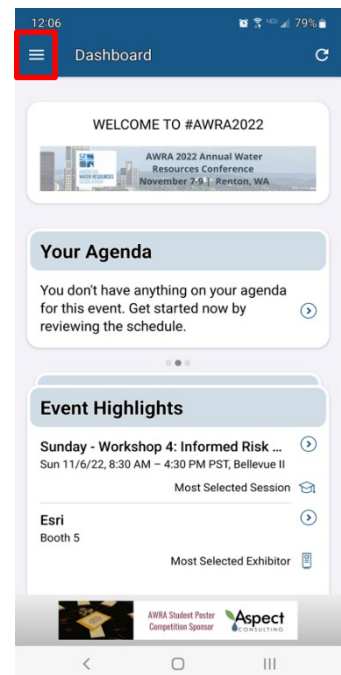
12:06 79%

Dashboard

WELCOME TO #AWRA2022

AWRA 2022 Annual Water Resources Conference November 7-9 | Renton, WA

Your Agenda

You don't have anything on your agenda for this event. Get started now by reviewing the schedule.

Event Highlights

Sunday - Workshop 4: Informed Risk ...
Sun 11/6/22, 8:30 AM – 4:30 PM PST, Bellevue II

Most Selected Session

Esri
Booth 5

Most Selected Exhibitor

AWRA Student Poster Competition Sponsor

Aspect CONSULTING